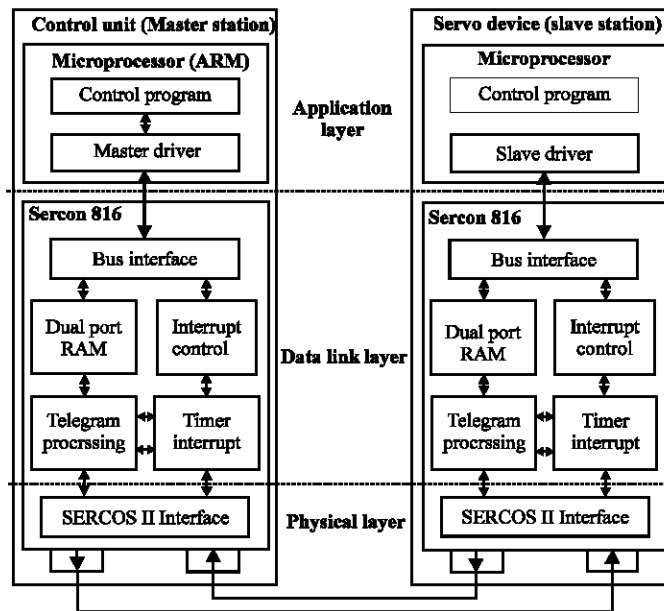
Control unit (Master station)

Microprocessor (ARM)

Control program

Master driver

Sercon 816

Bus interface

Dual port RAM

Interrupt control

Telegram procrssing

Timer interrupt

SERCOS II Interface

Application layer

Data link layer

Physical layer

Servo device (slave station)

Microprocessor

Control program

Slave driver

Sercon 816

Bus interface

Dual port RAM

Interrupt control

Telegram procrssing

Timer interrupt

SERCOS II Interface